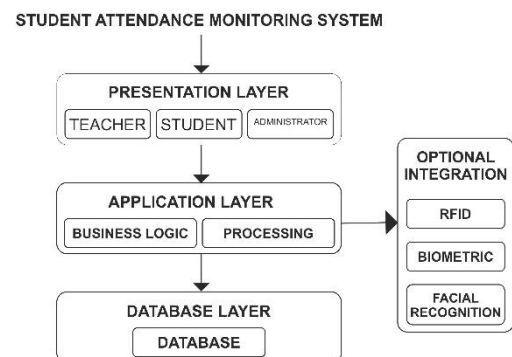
STUDENT ATTENDANCE MONITORING SYSTEM

PRESENTATION LAYER

TEACHER STUDENT ADMINISTRATOR

APPLICATION LAYER

BUSINESS LOGIC PROCESSING

DATABASE LAYER

DATABASE

OPTIONAL INTEGRATION

RFID

BIOMETRIC

FACIAL RECOGNITION